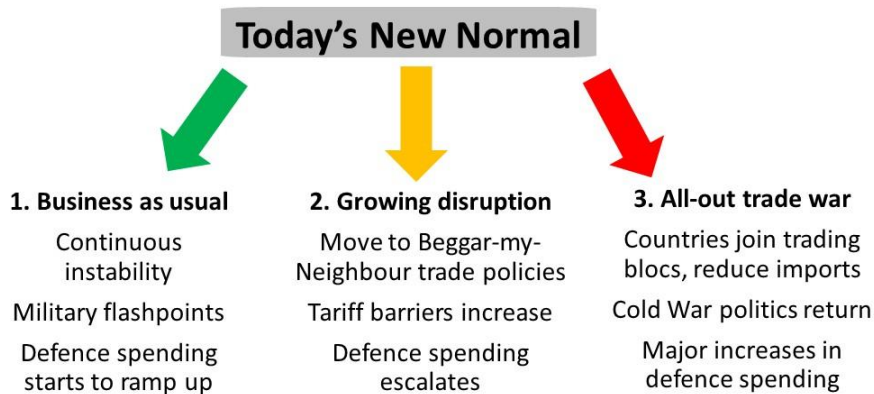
Today's New Normal

1. Business as usual

Continuous instability

Military flashpoints

Defence spending starts to ramp up

2. Growing disruption

Move to Beggar-my-Neighbour trade policies

Tariff barriers increase

Defence spending escalates

3. All-out trade war

Countries join trading blocs, reduce imports

Cold War politics return

Major increases in defence spending